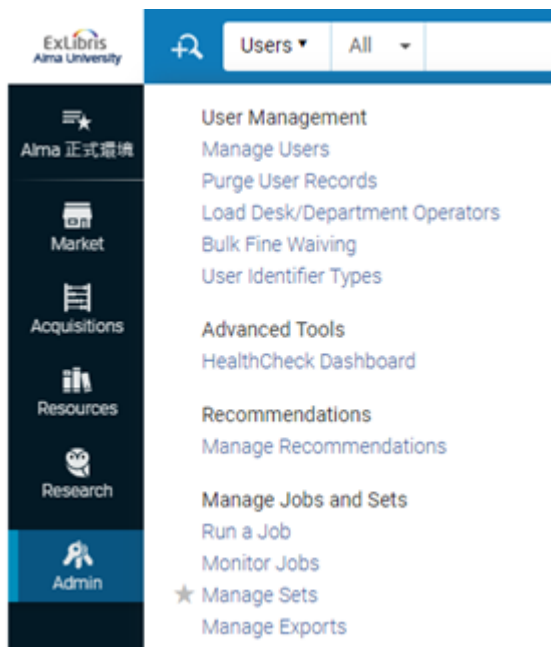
ExLibris
Alma University

Users ▾ All ▾

Alma 正式環境

Market

Acquisitions

Resources

Research

Admin

User Management
Manage Users
Purge User Records
Load Desk/Department Operators
Bulk Fine Waiving
User Identifier Types

Advanced Tools
HealthCheck Dashboard

Recommendations
Manage Recommendations

Manage Jobs and Sets
Run a Job
Monitor Jobs
Manage Sets
Manage Exports